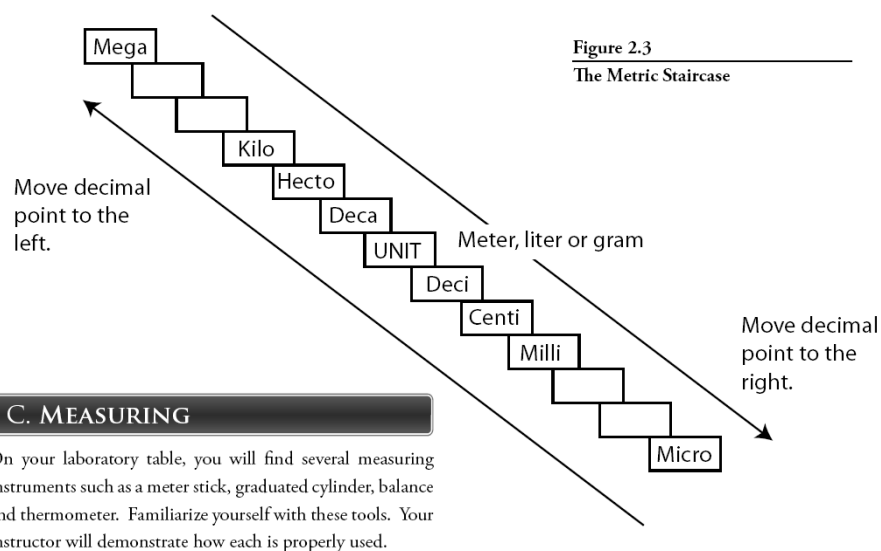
Figure 2.3
The Metric Staircase

Mega

Kilo

Hecto

Deca

UNIT

Deci

Centi

Milli

Micro

Move decimal point to the left.

Meter, liter or gram

Move decimal point to the right.

C. Measuring

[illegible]n your laboratory table, you will find several measuring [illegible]nstruments such as a meter stick, graduated cylinder, balance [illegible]nd thermometer. Familiarize yourself with these tools. Your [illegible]nstructor will demonstrate how each is properly used.